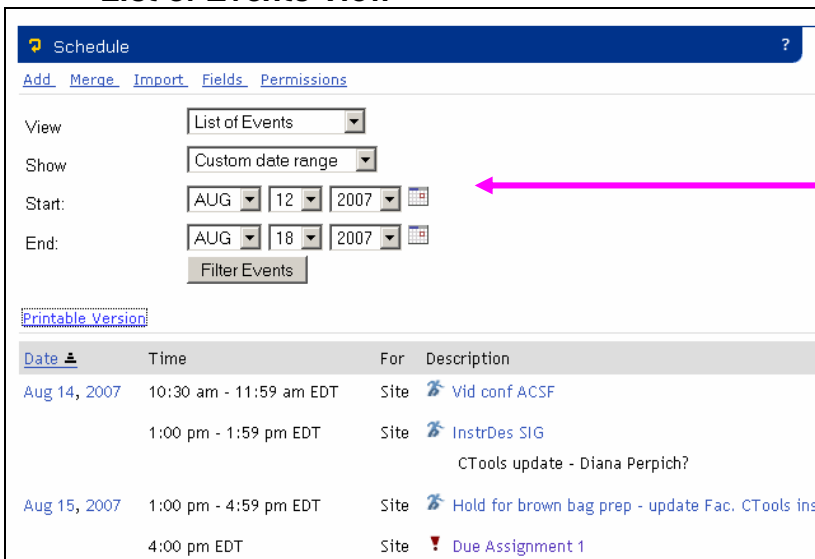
List of Events View

Schedule ?

Add Merge Import Fields Permissions

View List of Events

Show Custom date range

Start: AUG 12 2007

End: AUG 18 2007

Filter Events

Printable Version

| Date | Time | For | Description |
|---|---|---|---|
| Aug 14, 2007 | 10:30 am - 11:59 am EDT | Site | Vid conf ACSF |
| | 1:00 pm - 1:59 pm EDT | Site | InstrDes SIG<br>CTools update - Diana Perpich? |
| Aug 15, 2007 | 1:00 pm - 4:59 pm EDT | Site | Hold for brown bag prep - update Fac. CTools ins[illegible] |
| | 4:00 pm EDT | Site | Due Assignment 1 |